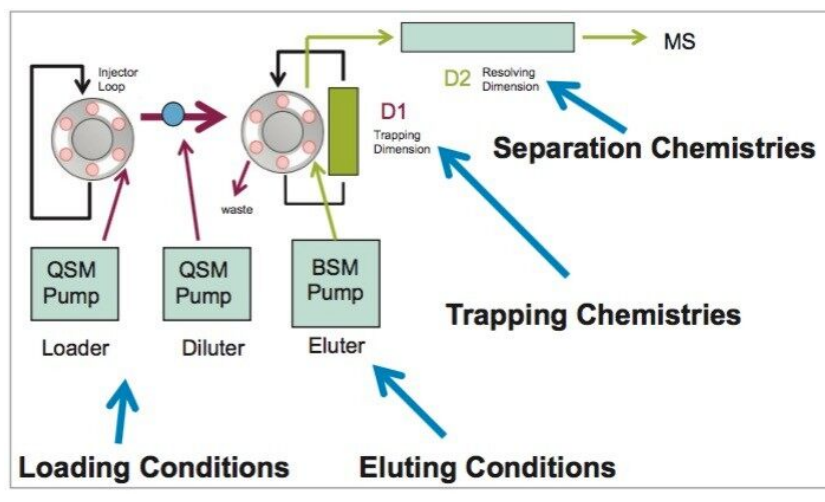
Injector Loop

MS

D2 Resolving Dimension

D1 Trapping Dimension

Separation Chemistries

waste

QSM Pump

Loader

QSM Pump

Diluter

BSM Pump

Eluter

Trapping Chemistries

Loading Conditions

Eluting Conditions